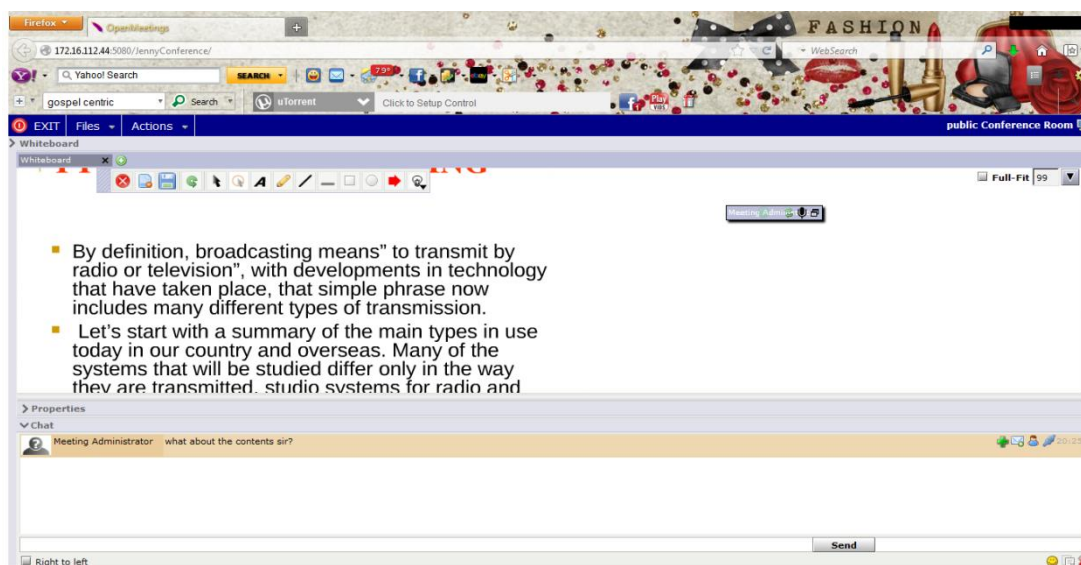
Firefox
OpenMeetings
+
FASHION
172.16.112.44:5080/JennyConference/
WebSearch
Yahoo! Search
SEARCH
79°
gospel centric
Search
uTorrent
Click to Setup Control
EXIT Files Actions
public Conference Room
Whiteboard
Whiteboard
Full-Fit 99
Meeting Admin

By definition, broadcasting means" to transmit by radio or television", with developments in technology that have taken place, that simple phrase now includes many different types of transmission.

Let's start with a summary of the main types in use today in our country and overseas. Many of the systems that will be studied differ only in the way they are transmitted, studio systems for radio and

Properties
Chat
Meeting Administrator what about the contents sir?
Send
Right to left